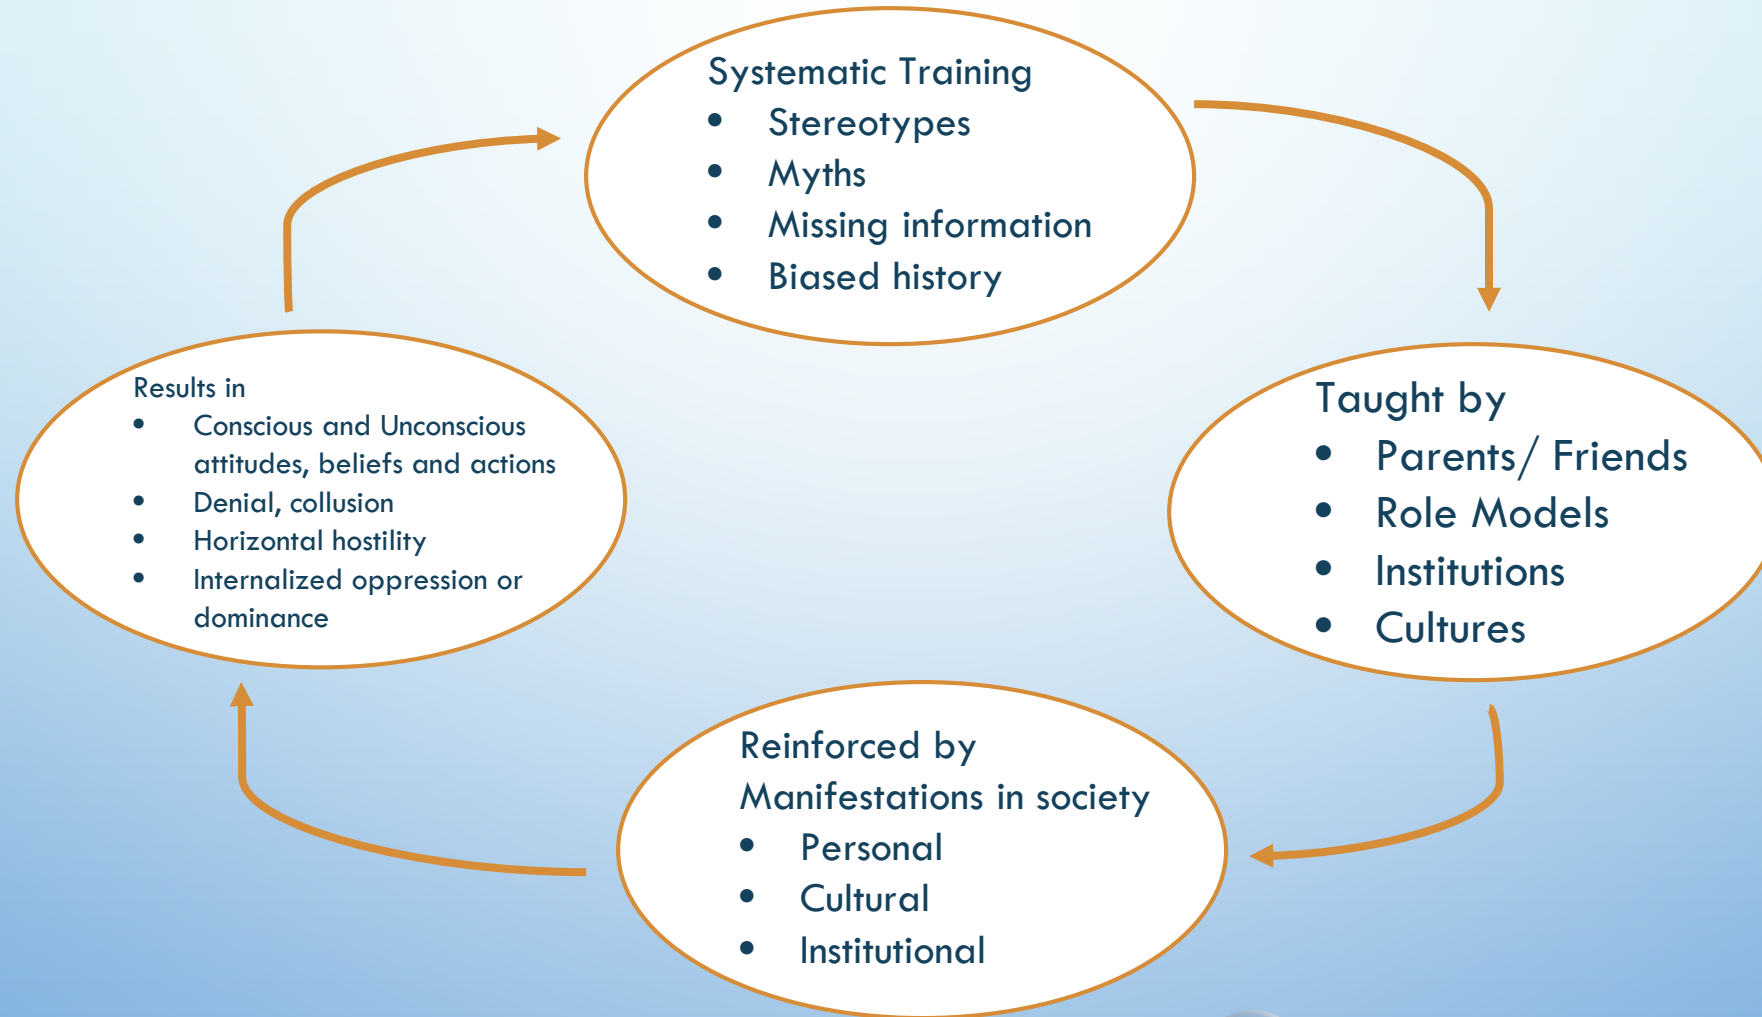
Systematic Training
- Stereotypes
- Myths
- Missing information
- Biased history

Taught by
- Parents/ Friends
- Role Models
- Institutions
- Cultures

Reinforced by
Manifestations in society
- Personal
- Cultural
- Institutional

Results in
- Conscious and Unconscious attitudes, beliefs and actions
- Denial, collusion
- Horizontal hostility
- Internalized oppression or dominance